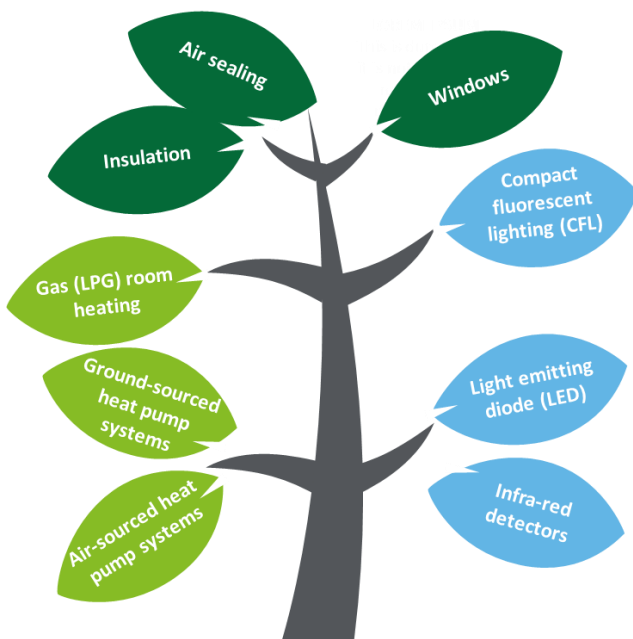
Air sealing

Windows

Insulation

Compact fluorescent lighting (CFL)

Gas (LPG) room heating

Ground-sourced heat pump systems

Light emitting diode (LED)

Infra-red detectors

Air-sourced heat pump systems